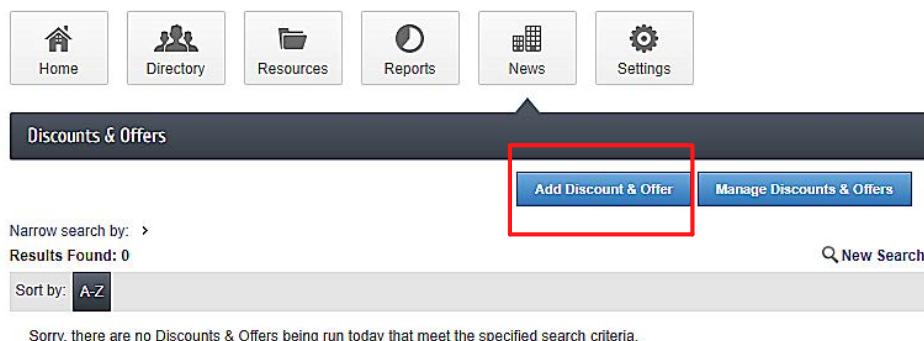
Home
Directory
Resources
Reports
News
Settings

Discounts & Offers

Add Discount & Offer
Manage Discounts & Offers

Narrow search by: ›
Results Found: 0
New Search
Sort by: A-Z

Sorry, there are no Discounts & Offers being run today that meet the specified search criteria.